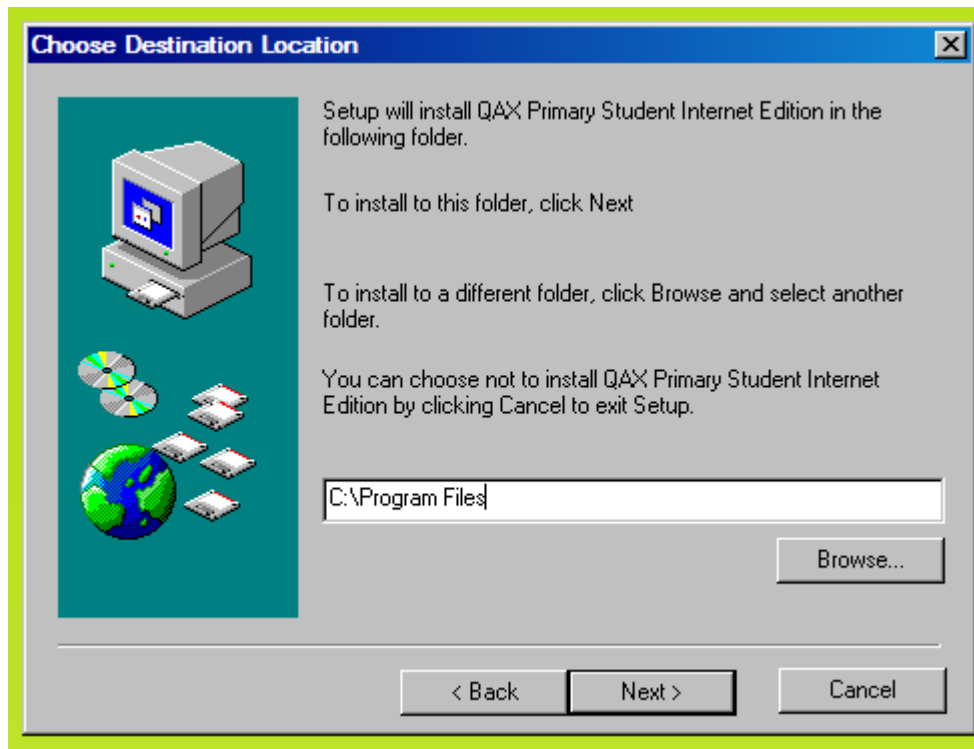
Choose Destination Location

Setup will install QAX Primary Student Internet Edition in the following folder.

To install to this folder, click Next

To install to a different folder, click Browse and select another folder.

You can choose not to install QAX Primary Student Internet Edition by clicking Cancel to exit Setup.

C:\Program Files

Browse...

< Back

Next >

Cancel